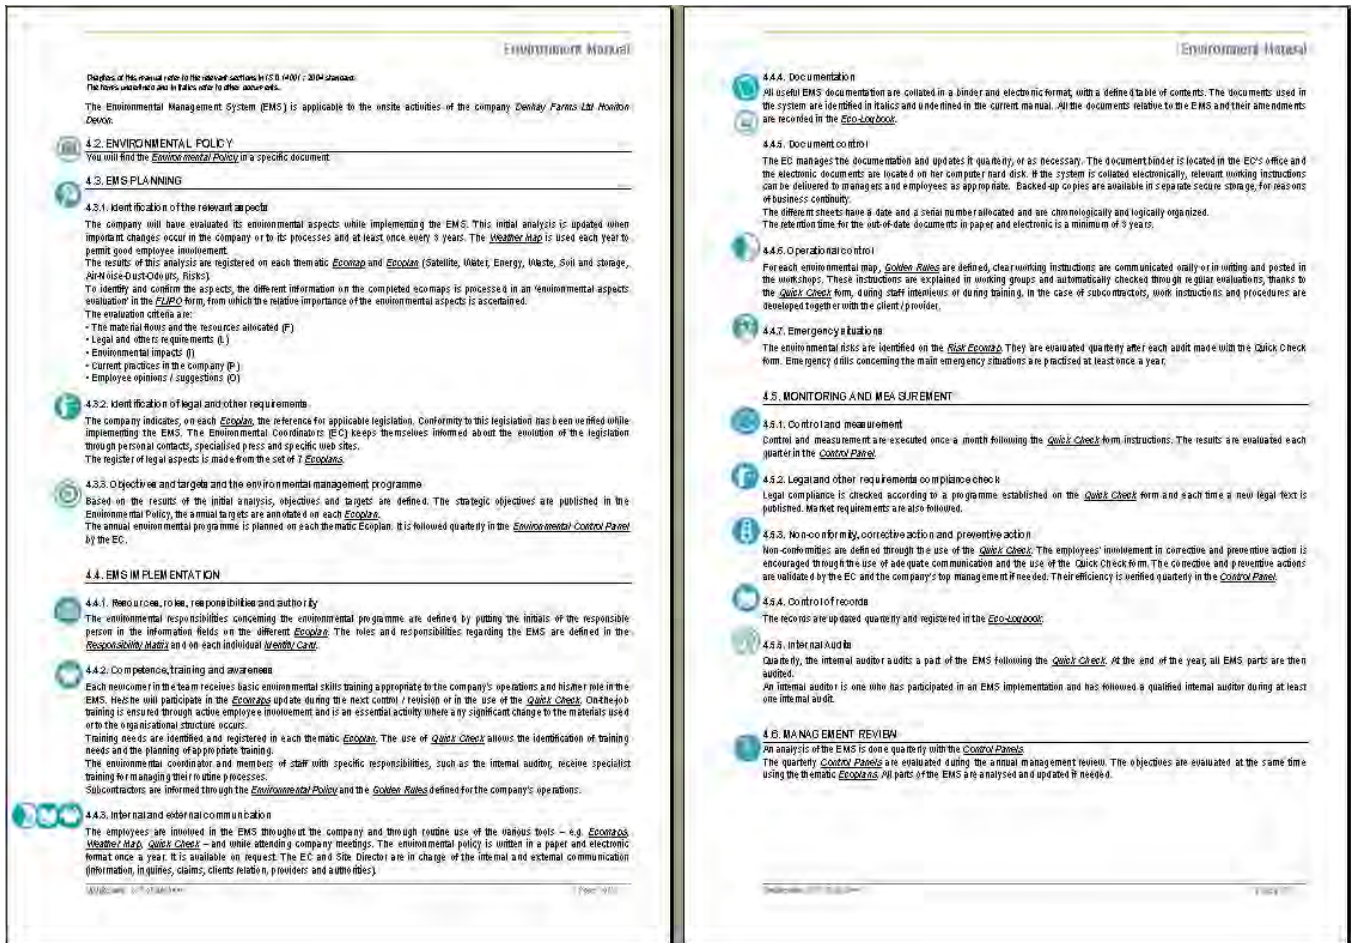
Environment Manual

Chapters of this manual refer to the relevant sections in ISO 14001 : 2004 standard.
The items underlined and in italics refer to other documents.

The Environmental Management System (EMS) is applicable to the onsite activities of the company *Denkay Farms Ltd Honiton Devon*.

4.2. ENVIRONMENTAL POLICY
You will find the *Environmental Policy* in a specific document.

4.3. EMS PLANNING

4.3.1. Identification of the relevant aspects
The company will have evaluated its environmental aspects while implementing the EMS. This initial analysis is updated when important changes occur in the company or to its processes and at least once every 3 years. The *Weather Map* is used each year to permit good employee involvement.
The results of this analysis are registered on each thematic *Ecomap* and *Ecoplan* (Satellite, Water, Energy, Waste, Soil and storage, Air-Noise-Dust-Odours, Risks).
To identify and confirm the aspects, the different information on the completed ecomaps is processed in an "environmental aspects evaluation" in the *FLIPO* form, from which the relative importance of the environmental aspects is ascertained.
The evaluation criteria are:
• The material flows and the resources allocated (F)
• Legal and others requirements (L)
• Environmental impacts (I)
• Current practices in the company (P)
• Employee opinions / suggestions (O)

4.3.2. Identification of legal and other requirements
The company indicates, on each *Ecoplan*, the reference for applicable legislation. Conformity to this legislation has been verified while implementing the EMS. The Environmental Coordinators (EC) keeps themselves informed about the evolution of the legislation through personal contacts, specialised press and specific web sites.
The register of legal aspects is made from the set of 7 *Ecoplans*.

4.3.3. Objectives and targets and the environmental management programme
Based on the results of the initial analysis, objectives and targets are defined. The strategic objectives are published in the Environmental Policy, the annual targets are annotated on each *Ecoplan*.
The annual environmental programme is planned on each thematic Ecoplan. It is followed quarterly in the *Environmental Control Panel* by the EC.

4.4. EMS IMPLEMENTATION

4.4.1. Resources, roles, responsibilities and authority
The environmental responsibilities concerning the environmental programme are defined by putting the initials of the responsible person in the information fields on the different *Ecoplan*. The roles and responsibilities regarding the EMS are defined in the *Responsibility Matrix* and on each individual *Identity Card*.

4.4.2. Competence, training and awareness
Each newcomer in the team receives basic environmental skills training appropriate to the company's operations and his/her role in the EMS. He/she will participate in the *Ecomaps* update during the next control / revision or in the use of the *Quick Check*. On-the-job training is ensured through active employee involvement and is an essential activity where any significant change to the materials used or to the organisational structure occurs.
Training needs are identified and registered in each thematic *Ecoplan*. The use of *Quick Check* allows the identification of training needs and the planning of appropriate training.
The environmental coordinator and members of staff with specific responsibilities, such as the internal auditor, receive specialist training for managing their routine processes.
Subcontractors are informed through the *Environmental Policy* and the *Golden Rules* defined for the company's operations.

4.4.3. Internal and external communication
The employees are involved in the EMS throughout the company and through routine use of the various tools – e.g. *Ecomaps, Weather Map, Quick Check* – and while attending company meetings. The environmental policy is written in a paper and electronic format once a year. It is available on request. The EC and Site Director are in charge of the internal and external communication (information, inquiries, claims, clients relation, providers and authorities).

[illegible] Page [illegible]

Environment Manual

4.4.4. Documentation
All useful EMS documentation are collated in a binder and electronic format, with a defined table of contents. The documents used in the system are identified in italics and underlined in the current manual. All the documents relative to the EMS and their amendments are recorded in the *Eco-Logbook*.

4.4.5. Document control
The EC manages the documentation and updates it quarterly, or as necessary. The document binder is located in the EC's office and the electronic documents are located on her computer hard disk. If the system is collated electronically, relevant working instructions can be delivered to managers and employees as appropriate. Backed-up copies are available in separate secure storage, for reasons of business continuity.
The different sheets have a date and a serial number allocated and are chronologically and logically organized.
The retention time for the out-of-date documents in paper and electronic is a minimum of 3 years.

4.4.6. Operational control
For each environmental map, *Golden Rules* are defined, clear working instructions are communicated orally or in writing and posted in the workshops. These instructions are explained in working groups and automatically checked through regular evaluations, thanks to the *Quick Check* form, during staff interviews or during training. In the case of subcontractors, work instructions and procedures are developed together with the client / provider.

4.4.7. Emergency situations
The environmental risks are identified on the *Risk Ecomap*. They are evaluated quarterly after each audit made with the Quick Check form. Emergency drills concerning the main emergency situations are practised at least once a year.

4.5. MONITORING AND MEASUREMENT

4.5.1. Control and measurement
Control and measurement are executed once a month following the *Quick Check* form instructions. The results are evaluated each quarter in the *Control Panel*.

4.5.2. Legal and other requirements compliance check
Legal compliance is checked according to a programme established on the *Quick Check* form and each time a new legal text is published. Market requirements are also followed.

4.5.3. Non-conformity, corrective action and preventive action
Non-conformities are defined through the use of the *Quick Check*. The employees' involvement in corrective and preventive action is encouraged through the use of adequate communication and the use of the Quick Check form. The corrective and preventive actions are validated by the EC and the company's top management if needed. Their efficiency is verified quarterly in the *Control Panel*.

4.5.4. Control of records
The records are updated quarterly and registered in the *Eco-Logbook*.

4.5.5. Internal Audit
Quarterly, the internal auditor audits a part of the EMS following the *Quick Check*. At the end of the year, all EMS parts are then audited.
An internal auditor is one who has participated in an EMS implementation and has followed a qualified internal auditor during at least one internal audit.

4.6. MANAGEMENT REVIEW
An analysis of the EMS is done quarterly with the *Control Panels*.
The quarterly *Control Panels* are evaluated during the annual management review. The objectives are evaluated at the same time using the thematic *Ecoplans*. All parts of the EMS are analysed and updated if needed.

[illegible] Page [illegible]